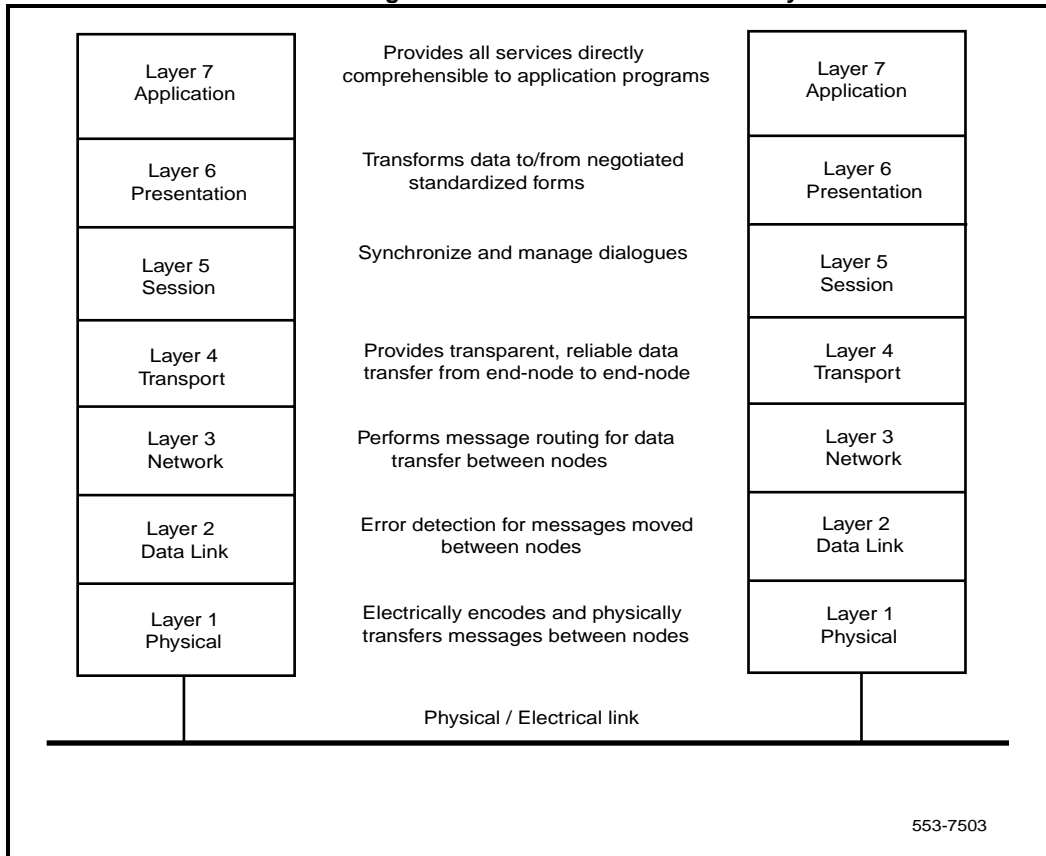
Layer 7
Application

Provides all services directly comprehensible to application programs

Layer 7
Application

Layer 6
Presentation

Transforms data to/from negotiated standardized forms

Layer 6
Presentation

Layer 5
Session

Synchronize and manage dialogues

Layer 5
Session

Layer 4
Transport

Provides transparent, reliable data transfer from end-node to end-node

Layer 4
Transport

Layer 3
Network

Performs message routing for data transfer between nodes

Layer 3
Network

Layer 2
Data Link

Error detection for messages moved between nodes

Layer 2
Data Link

Layer 1
Physical

Electrically encodes and physically transfers messages between nodes

Layer 1
Physical

Physical / Electrical link

553-7503